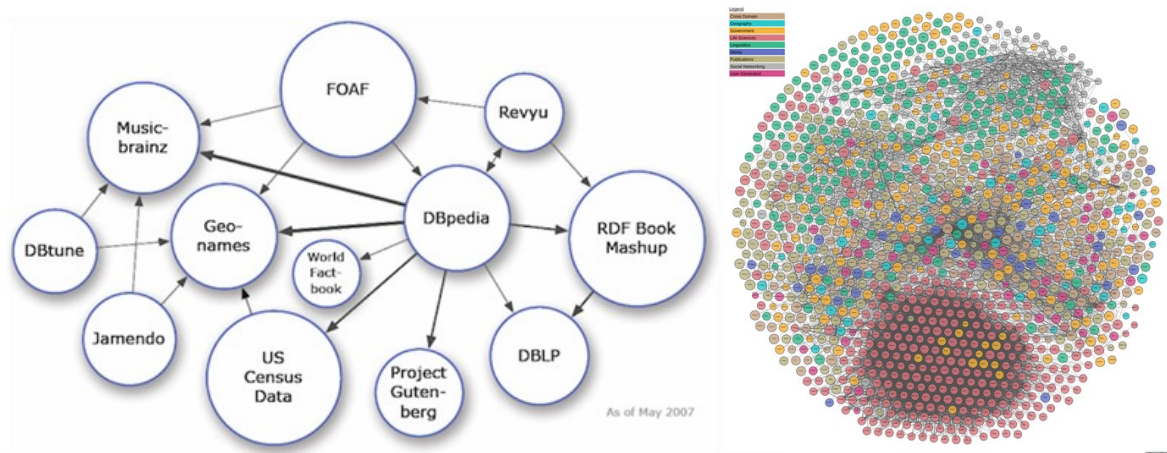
FOAF

Revyu

Music-brainz

DBpedia

Geo-names

DBtune

RDF Book Mashup

World Fact-book

Jamendo

US Census Data

Project Guten-berg

DBLP

As of May 2007

Legend
Cross Domain
Geography
Government
Life Sciences
Linguistics
Media
Publications
Social Networking
User Generated